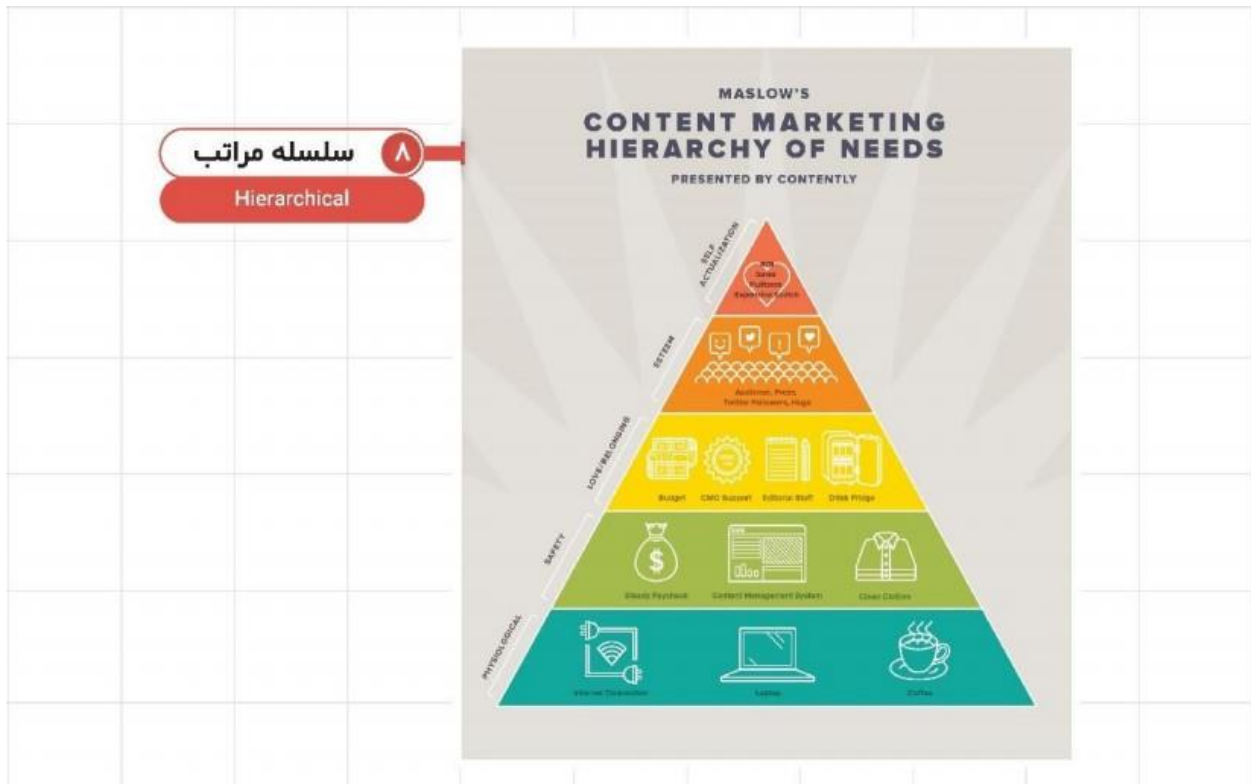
۸ سلسله مراتب
Hierarchical

MASLOW'S
CONTENT MARKETING HIERARCHY OF NEEDS
PRESENTED BY CONTENTLY

SELF ACTUALIZATION
ROI
Sales
Pulitzers
Expensive Scotch

ESTEEM
Audience, Press, Twitter Followers, Hugs

LOVE/BELONGING
Budget
CMO Support
Editorial Staff
Drink Fridge

SAFETY
Steady Paycheck
Content Management System
Clean Clothes

PHYSIOLOGICAL
Internet Connection
Laptop
Coffee